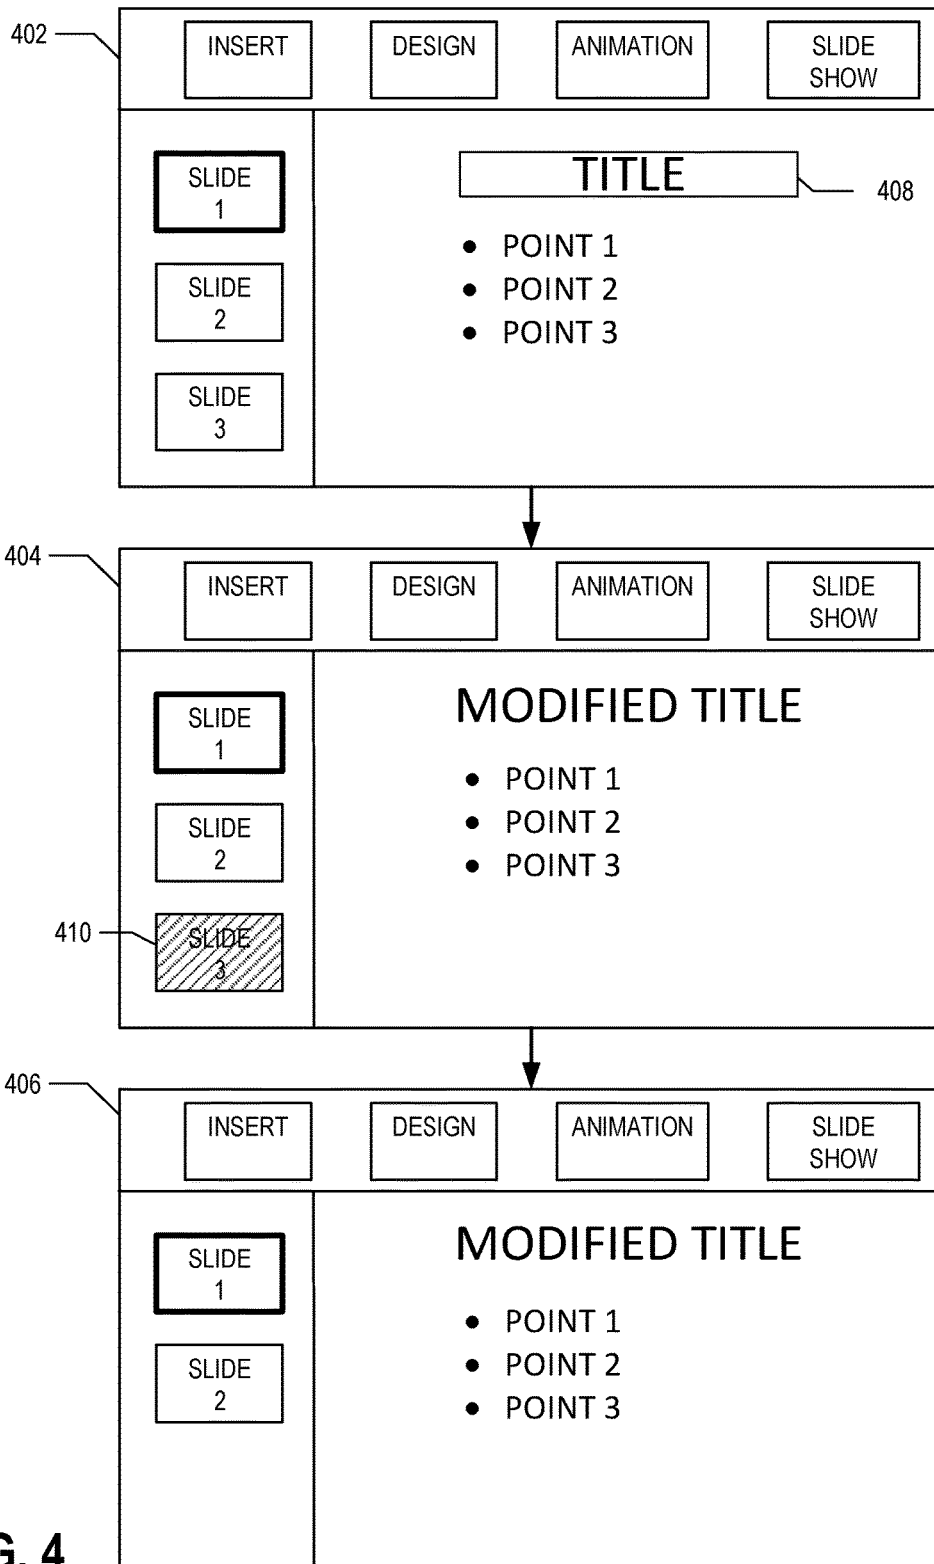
402

INSERT DESIGN ANIMATION SLIDE SHOW

SLIDE 1

SLIDE 2

SLIDE 3

TITLE

408

- POINT 1
- POINT 2
- POINT 3

404

INSERT DESIGN ANIMATION SLIDE SHOW

SLIDE 1

SLIDE 2

410

SLIDE 3

MODIFIED TITLE

- POINT 1
- POINT 2
- POINT 3

406

INSERT DESIGN ANIMATION SLIDE SHOW

SLIDE 1

SLIDE 2

MODIFIED TITLE

- POINT 1
- POINT 2
- POINT 3

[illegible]G. 4